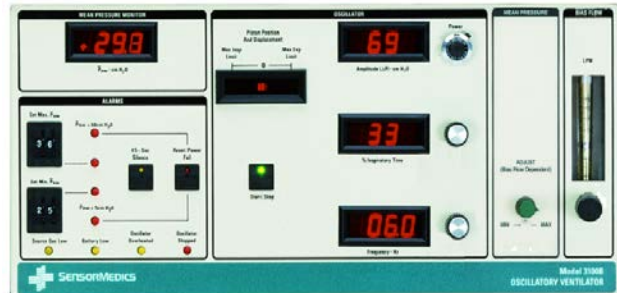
MEAN PRESSURE MONITOR

-29.8

$\bar{P}_{aw}$ - cm $H_2O$

ALARMS

Set Max. $\bar{P}_{aw}$

36

$\bar{P}_{aw}$ > 60cm $H_2O$

Set Min. $\bar{P}_{aw}$

25

$\bar{P}_{aw}$ < 5cm $H_2O$

45 - Sec Silence

Reset Power Fail

Source Gas Low

Battery Low

Oscillator Overheated

Oscillator Stopped

OSCILLATOR

Piston Position Ad Displacement

Max Insp Limit

0

Max Exp Limit

69

Amplitude ΔP - cm $H_2O$

Power

33

% Inspiratory Time

Start / Stop

06.0

Frequency - Hz

MEAN PRESSURE

ADJUST (Bias Flow Dependent)

MIN

MAX

BIAS FLOW

LPM

SENSORMEDICS

Model 3100B OSCILLATORY VENTILATOR